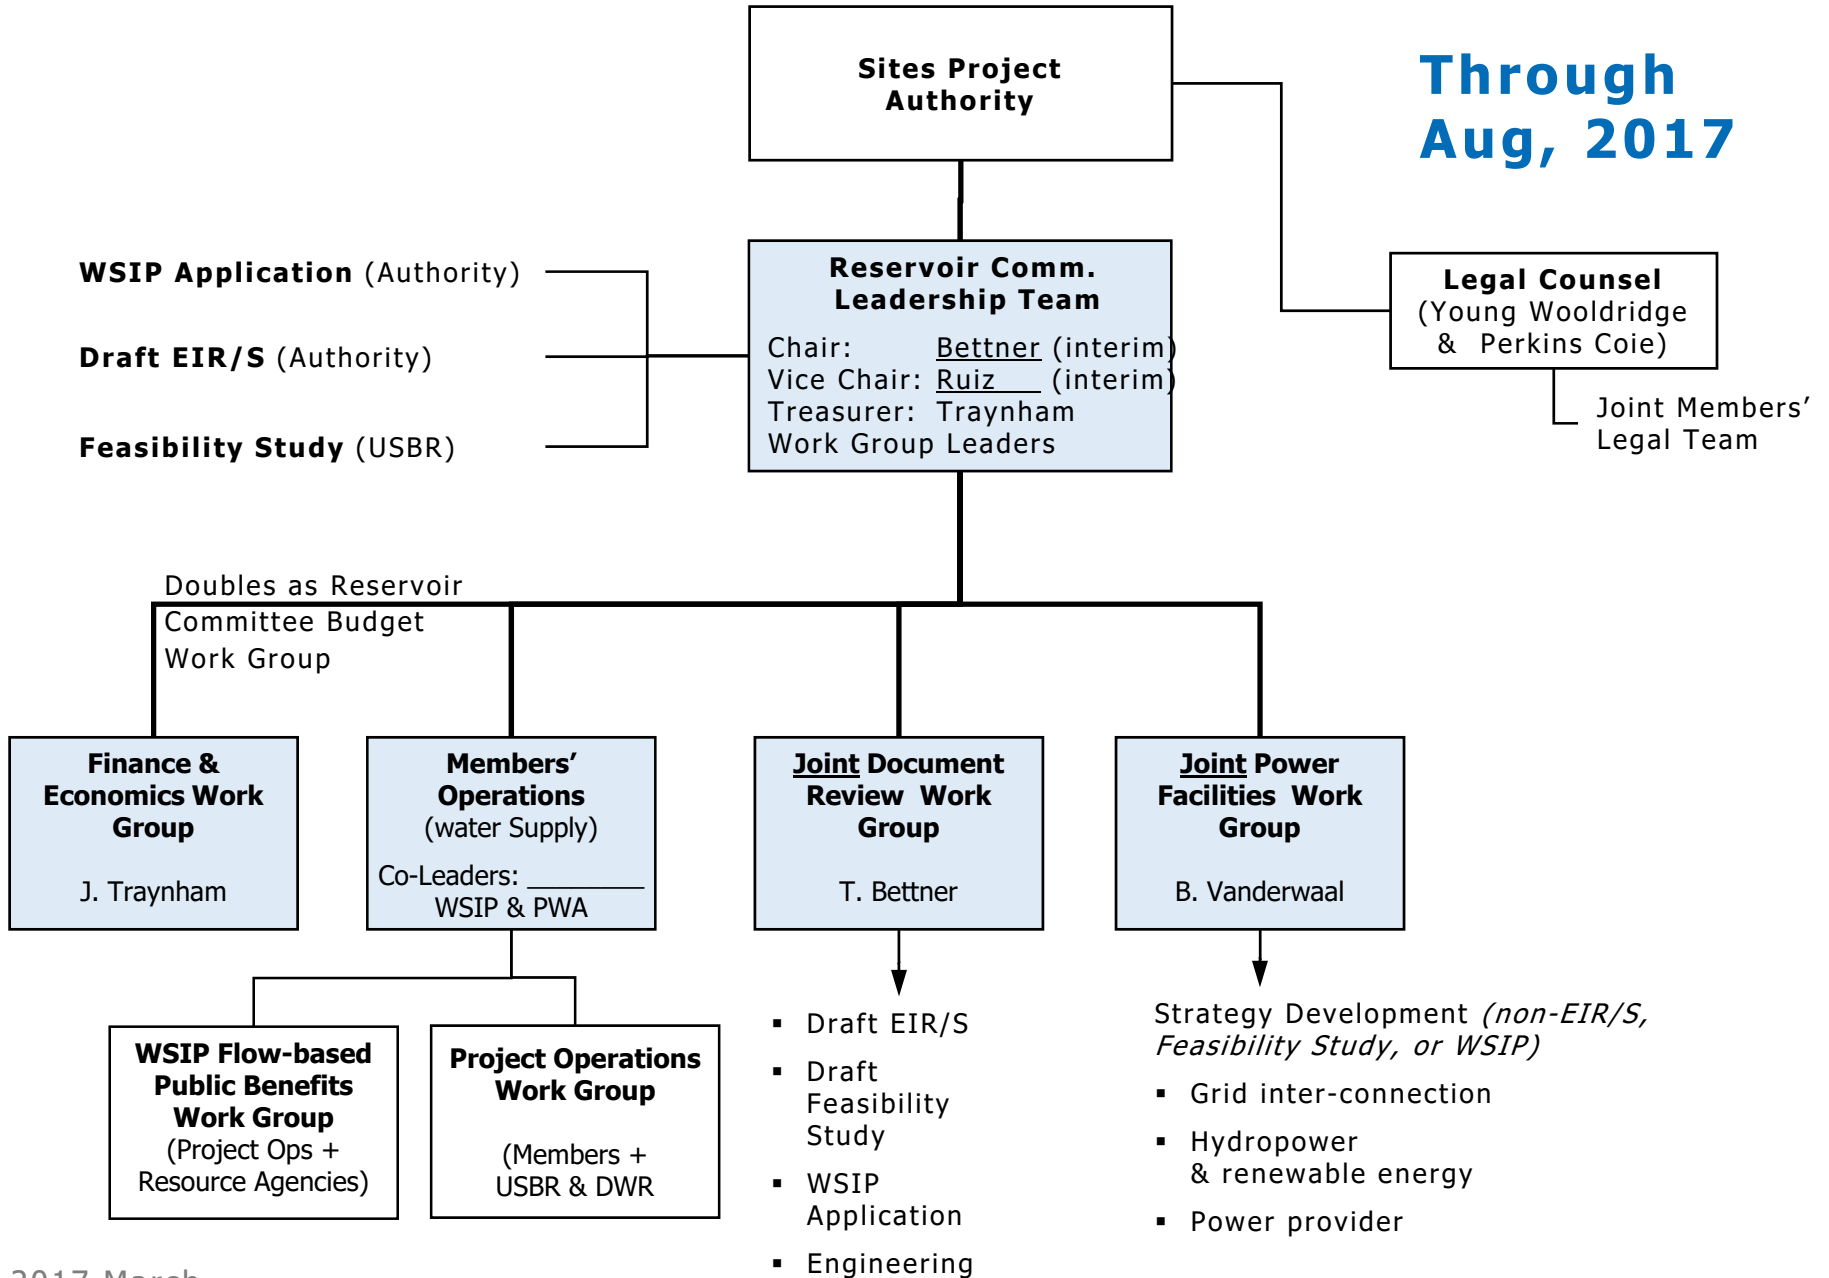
Sites Project Authority

Through Aug, 2017

WSIP Application (Authority)

Draft EIR/S (Authority)

Feasibility Study (USBR)

Reservoir Comm. Leadership Team

Chair: Bettner (interim)
Vice Chair: Ruiz (interim)
Treasurer: Traynham
Work Group Leaders

Legal Counsel
(Young Wooldridge & Perkins Coie)

Joint Members' Legal Team

Doubles as Reservoir Committee Budget Work Group

Finance & Economics Work Group

J. Traynham

Members' Operations
(water Supply)

Co-Leaders: ________
WSIP & PWA

Joint Document Review Work Group

T. Bettner

Joint Power Facilities Work Group

B. Vanderwaal

WSIP Flow-based Public Benefits Work Group
(Project Ops + Resource Agencies)

Project Operations Work Group

(Members + USBR & DWR

▪ Draft EIR/S
▪ Draft Feasibility Study
▪ WSIP Application
▪ Engineering

Strategy Development *(non-EIR/S, Feasibility Study, or WSIP)*
▪ Grid inter-connection
▪ Hydropower & renewable energy
▪ Power provider

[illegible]